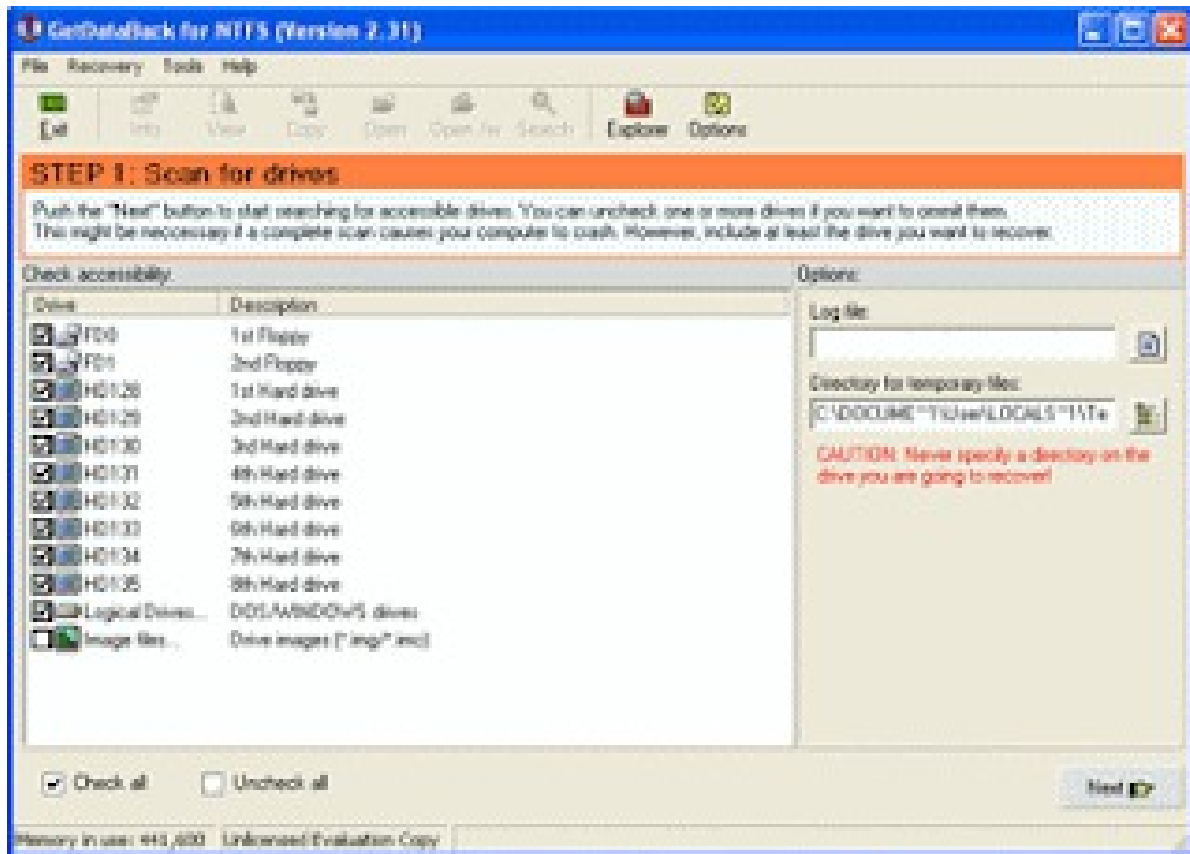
GetDataBack for NTFS (Version 2.31)

File Recovery Tools Help

Exit Info View Copy Open Open As Search Explorer Options

STEP 1: Scan for drives

Push the "Next" button to start searching for accessible drives. You can uncheck one or more drives if you want to omit them. This might be neccessary if a complete scan causes your computer to crash. However, include at least the drive you want to recover.

Check accessibility:

| Drive | Description |
|---|---|
| FD0 | 1st Floppy |
| FD1 | 2nd Floppy |
| HD128 | 1st Hard drive |
| HD129 | 2nd Hard drive |
| HD130 | 3rd Hard drive |
| HD131 | 4th Hard drive |
| HD132 | 5th Hard drive |
| HD133 | 6th Hard drive |
| HD134 | 7th Hard drive |
| HD135 | 8th Hard drive |
| Logical Drives... | DOS/WINDOWS drives |
| Image files... | Drive images (*.img/*.imc) |

Options:

Log file:

Directory for temporary files:

C:\DOCUME~1\User\LOCALS~1\Te

CAUTION: Never specify a directory on the drive you are going to recover!

Check all

Uncheck all

Next

Memory in use: 443,680 Unlicensed Evaluation Copy